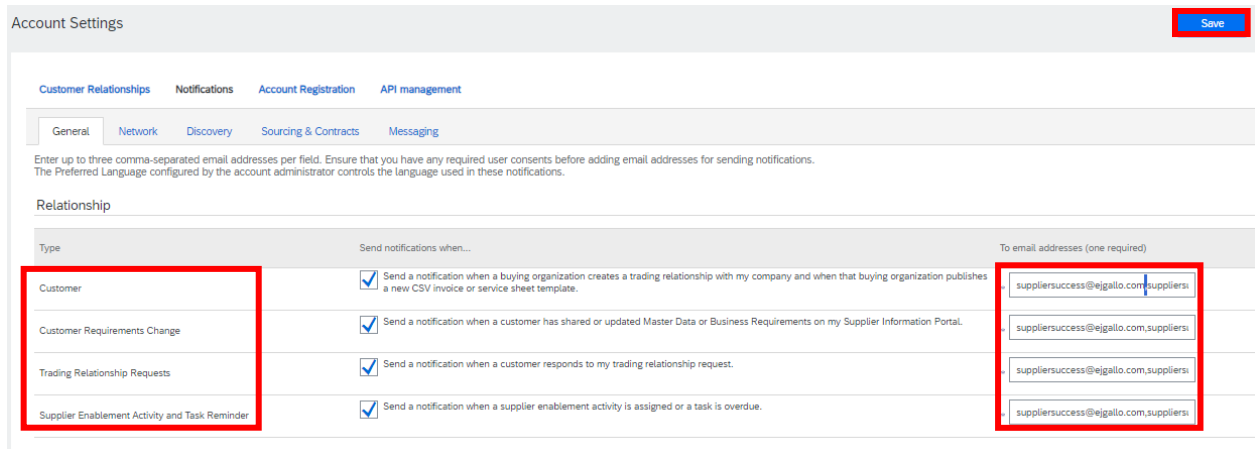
Account Settings

Save

Customer Relationships Notifications Account Registration API management

General Network Discovery Sourcing & Contracts Messaging

Enter up to three comma-separated email addresses per field. Ensure that you have any required user consents before adding email addresses for sending notifications.
The Preferred Language configured by the account administrator controls the language used in these notifications.

Relationship

| Type | Send notifications when... | To email addresses (one required) |
|---|---|---|
| Customer | Send a notification when a buying organization creates a trading relationship with my company and when that buying organization publishes a new CSV invoice or service sheet template. | suppliersuccess@ejgallo.com,suppliers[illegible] |
| Customer Requirements Change | Send a notification when a customer has shared or updated Master Data or Business Requirements on my Supplier Information Portal. | suppliersuccess@ejgallo.com,suppliers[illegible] |
| Trading Relationship Requests | Send a notification when a customer responds to my trading relationship request. | suppliersuccess@ejgallo.com,suppliers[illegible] |
| Supplier Enablement Activity and Task Reminder | Send a notification when a supplier enablement activity is assigned or a task is overdue. | suppliersuccess@ejgallo.com,suppliers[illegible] |